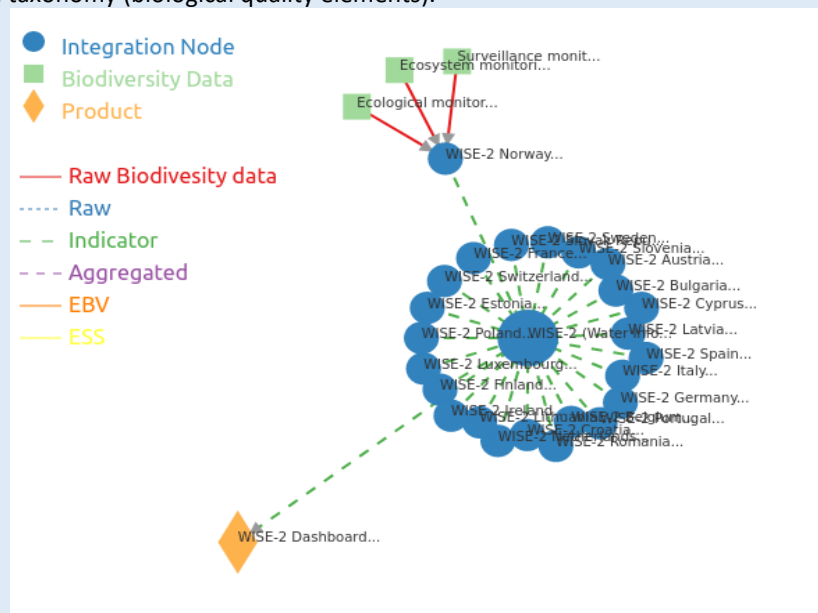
taxonomy (biological quality elements).

Integration Node
Biodiversity Data
Product

Raw Biodivesity data
Raw
Indicator
Aggregated
EBV
ESS

Surveillance monit...
Ecosystem monitori...
Ecological monitor...
WISE-2 Norway...
WISE-2 Sweden...
WISE-2 France...
WISE-2 Slovenia...
WISE-2 Austria...
WISE-2 Switzerland...
WISE-2 Bulgaria...
WISE-2 Estonia...
WISE-2 Cyprus...
WISE-2 Poland...
WISE-2 (Water Info...
WISE-2 Latvia...
WISE-2 Spain...
WISE-2 Luxembourg...
WISE-2 Italy...
WISE-2 Finland...
WISE-2 Germany...
WISE-2 Ireland...
WISE-2 Portugal...
WISE-2 Croatia...
WISE-2 Netherlands...
WISE-2 Romania...
WISE-2 Dashboard...